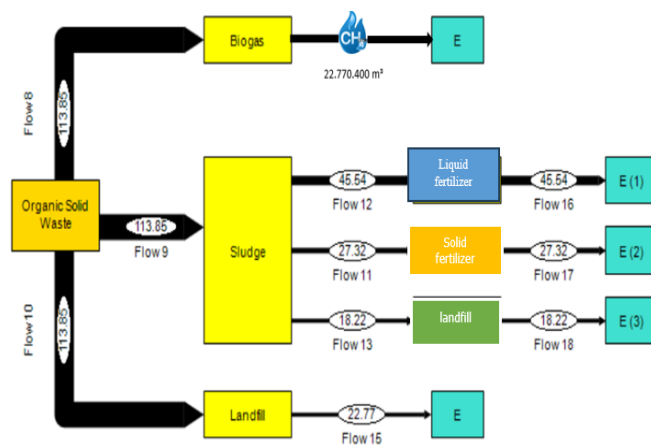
Biogas

$CH_4$

22.770.400 m³

E

Flow 8

113.85

Organic Solid Waste

113.85

Flow 9

Sludge

45.54

Flow 12

Liquid fertilizer

45.54

Flow 16

E (1)

27.32

Flow 11

Solid fertilizer

27.32

Flow 17

E (2)

18.22

Flow 13

landfill

18.22

Flow 18

E (3)

Flow 10

113.85

Landfill

22.77

Flow 15

E